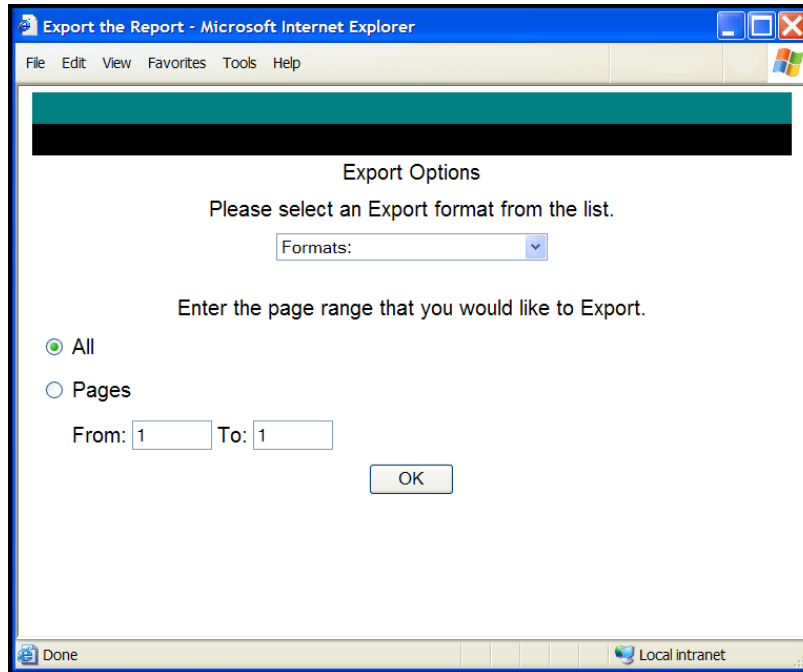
Export the Report - Microsoft Internet Explorer

File Edit View Favorites Tools Help

Export Options

Please select an Export format from the list.

Formats:

Enter the page range that you would like to Export.

All

Pages

From: 1 To: 1

OK

Done

Local intranet